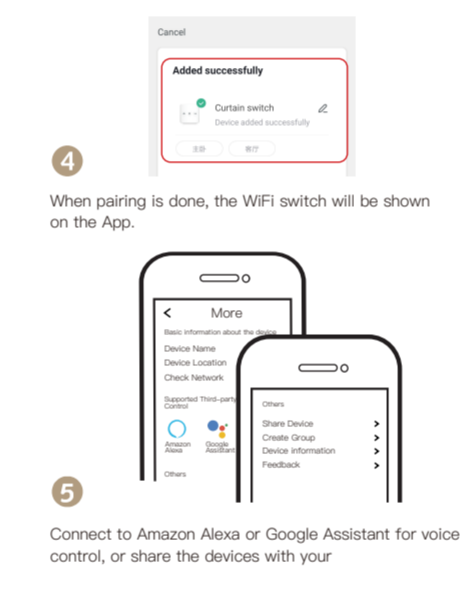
Cancel

Added successfully

Curtain switch

Device added successfully

主卧

客厅

4

When pairing is done, the WiFi switch will be shown on the App.

<

More

Basic information about the device

Device Name

Device Location

Check Network

Supported Third-party Control

Amazon Alexa

Google Assistant

Others

Others

Share Device

Create Group

Device information

Feedback

5

Connect to Amazon Alexa or Google Assistant for voice control, or share the devices with your